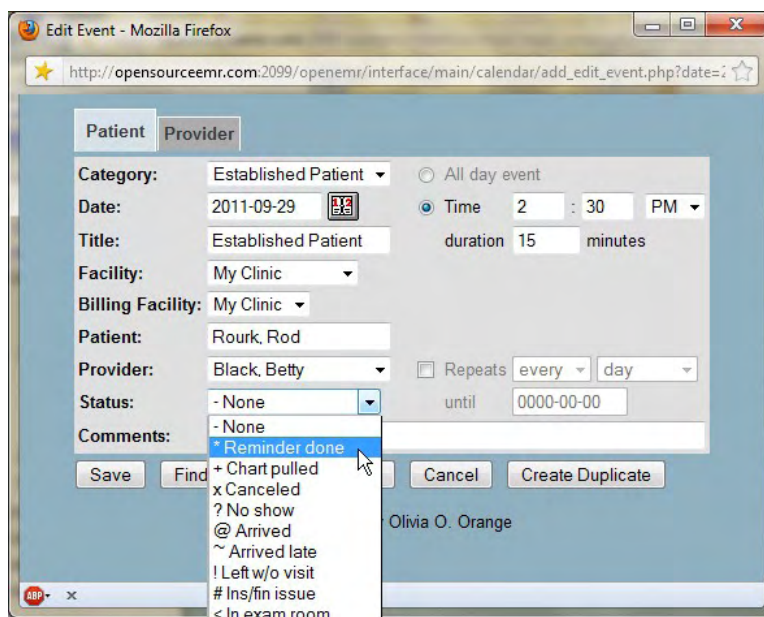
Edit Event - Mozilla Firefox

http://opensourceemr.com:2099/openemr/interface/main/calendar/add_edit_event.php?date=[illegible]

Patient Provider

Category: Established Patient
All day event
Date: 2011-09-29
Time 2 : 30 PM
Title: Established Patient
duration 15 minutes
Facility: My Clinic
Billing Facility: My Clinic
Patient: Rourk, Rod
Provider: Black, Betty
Repeats every day
Status: - None
until 0000-00-00
Comments:

- None
* Reminder done
+ Chart pulled
x Canceled
? No show
@ Arrived
~ Arrived late
! Left w/o visit
# Ins/fin issue
< In exam room

Save Find Cancel Create Duplicate

Olivia O. Orange

ABP x